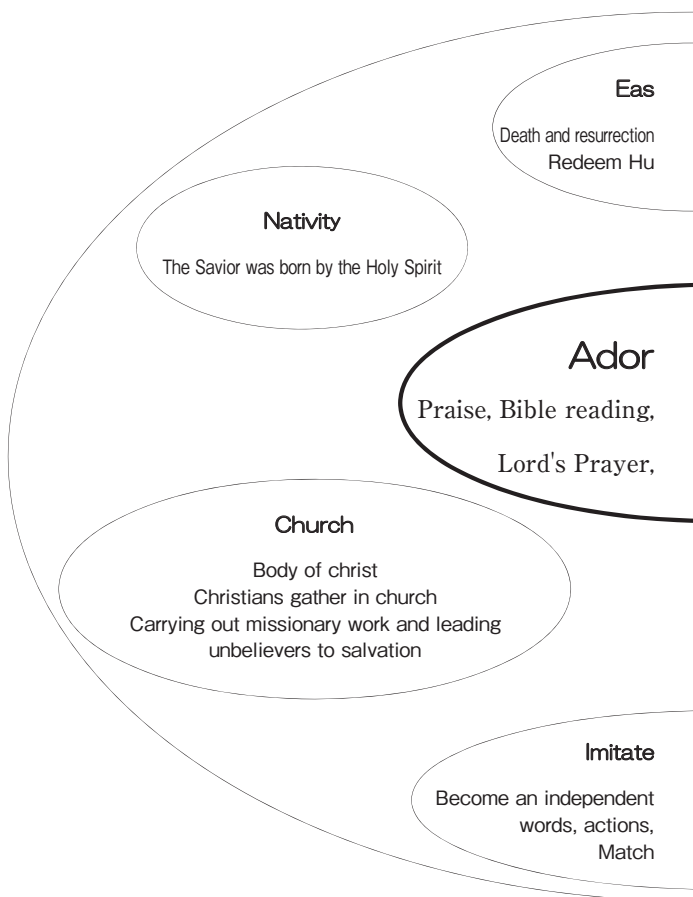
Eas

Death and resurrection
Redeem Hu

Nativity

The Savior was born by the Holy Spirit

Ador

Praise, Bible reading,

Lord's Prayer,

Church

Body of christ
Christians gather in church
Carrying out missionary work and leading unbelievers to salvation

Imitate

Become an independent
words, actions,
Match